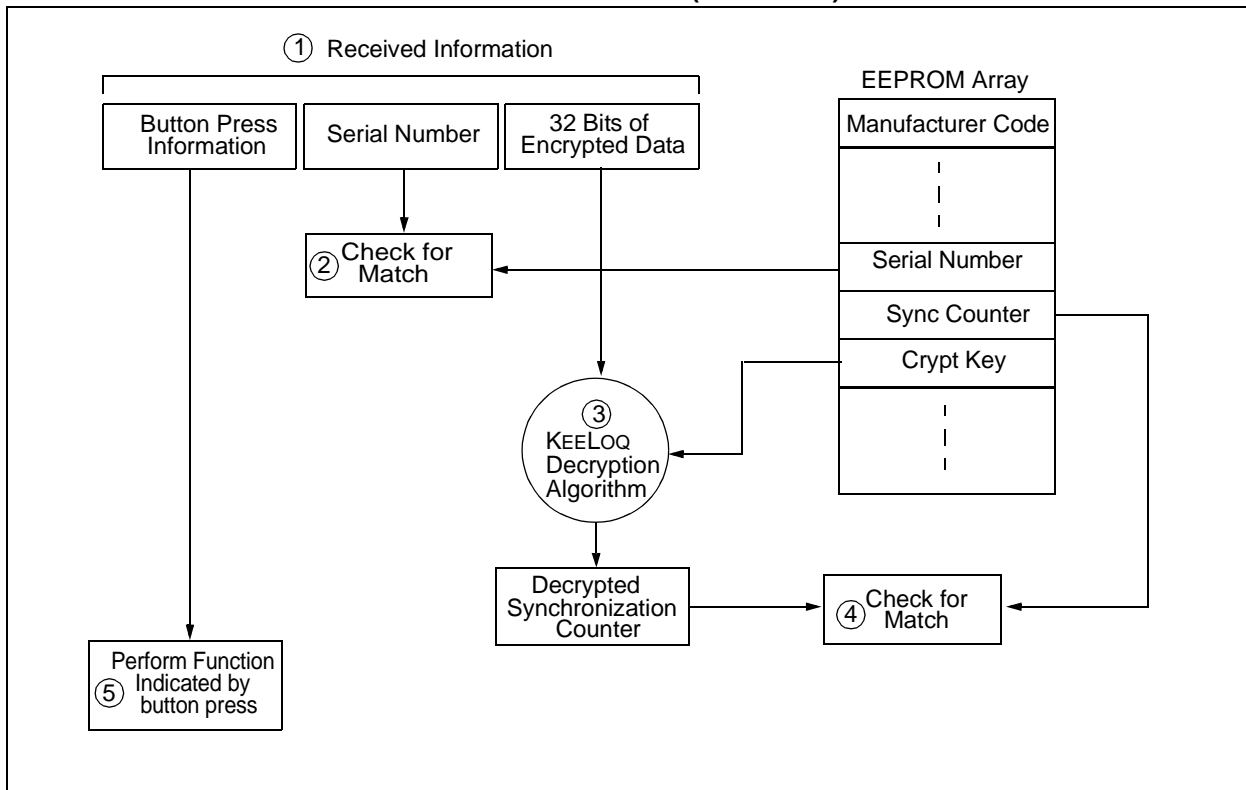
(1) Received Information

EEPROM Array

Button Press Information

Serial Number

32 Bits of Encrypted Data

Manufacturer Code

(2) Check for Match

Serial Number

Sync Counter

Crypt Key

(3) KEELOQ Decryption Algorithm

Decrypted Synchronization Counter

(4) Check for Match

Perform Function (5) Indicated by button press